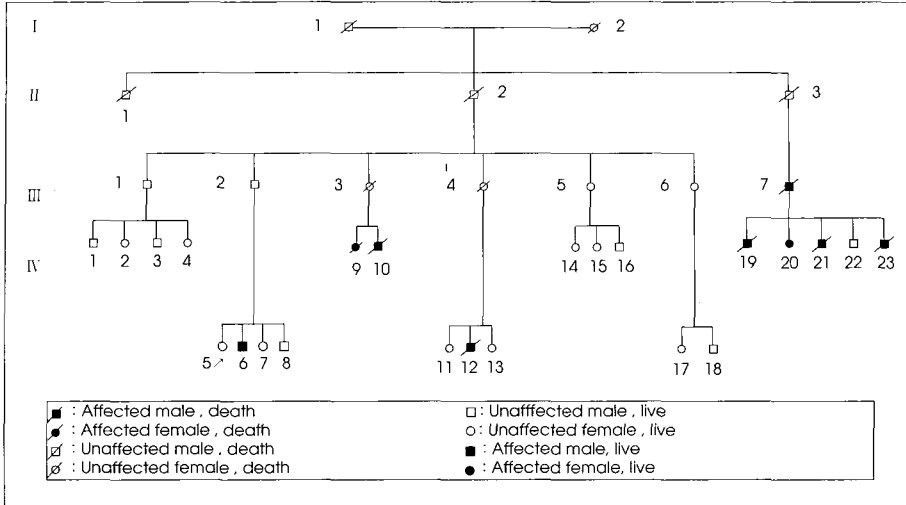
I
1
2
II
1
2
3
III
1
2
3
4
5
6
7
IV
1
2
3
4
9
10
14
15
16
19
20
21
22
23
5
6
7
8
11
12
13
17
18

: Affected male , death
: Affected female , death
: Unaffected male , death
: Unaffected female , death
: Unafffected male , live
: Unaffected female , live
: Affected male, live
: Affected female, live